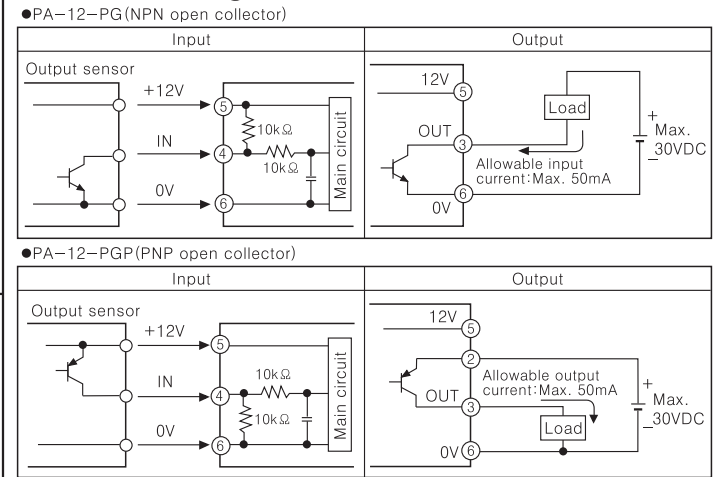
●PA-12-PG(NPN open collector)

| Input | Output |
|---|---|
| Output sensor +12V IN 0V 5 4 6 10kΩ 10kΩ Main circuit | 12V 5 Load OUT 3 Allowable input current:Max. 50mA 6 0V + Max. 30VDC |

●PA-12-PGP(PNP open collector)

| Input | Output |
|---|---|
| Output sensor +12V IN 0V 5 4 6 10kΩ 10kΩ Main circuit | 12V 5 2 Allowable output current:Max. 50mA OUT 3 Load 0V 6 + Max. 30VDC |